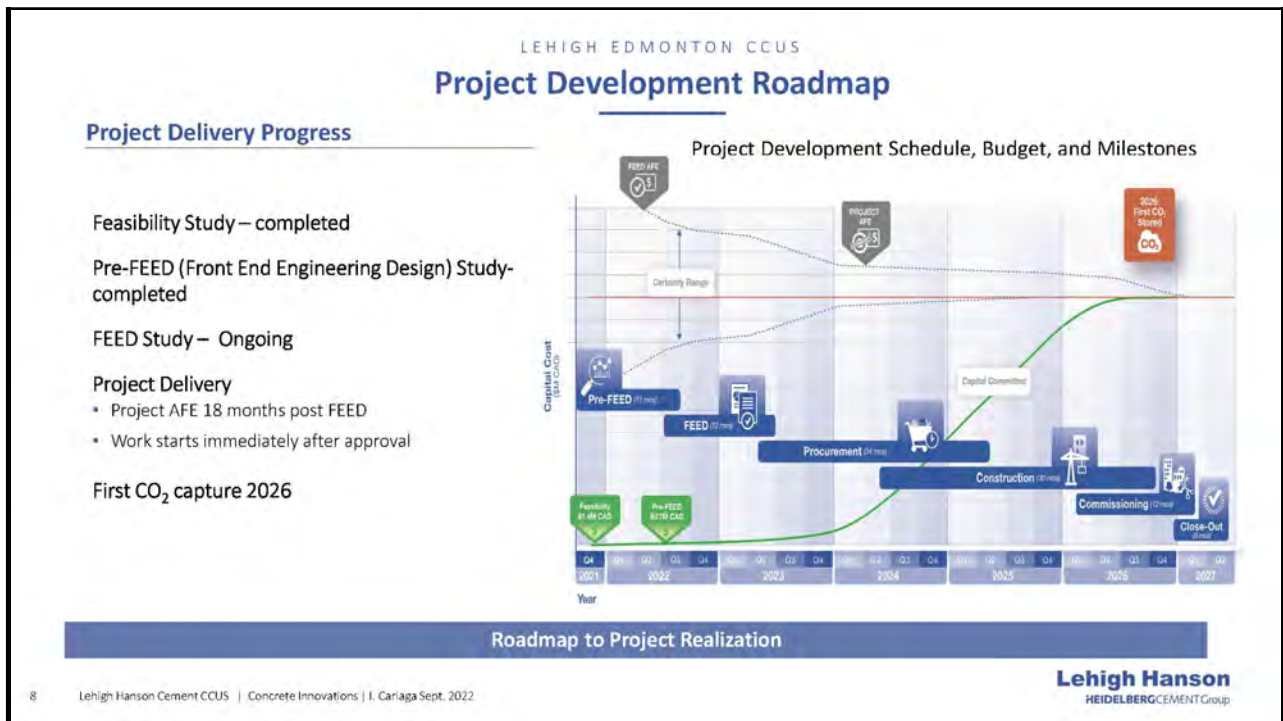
LEHIGH EDMONTON CCUS

Project Development Roadmap

Project Delivery Progress

Feasibility Study – completed

Pre-FEED (Front End Engineering Design) Study-completed

FEED Study – Ongoing

Project Delivery

- Project AFE 18 months post FEED
- Work starts immediately after approval

First $CO_2$ capture 2026

Project Development Schedule, Budget, and Milestones

FEED AFE

PROJECT AFE

2026 First $CO_2$ Stored

$CO_2$

Certainty Range

Capital Cost ($M CAD)

Capital Committed

Pre-FEED (11 mos)

FEED (12 mos)

Procurement (24 mos)

Construction (30 mos)

Commissioning (12 mos)

Close-Out (6 mos)

Feasibility $1.4M CAD

Pre-FEED $17M CAD

| Q4 | Q1 | Q2 | Q3 | Q4 | Q1 | Q2 | Q3 | Q4 | Q1 | Q2 | Q3 | Q4 | Q1 | Q2 | Q3 | Q4 | Q1 | Q2 | Q3 | Q4 | Q1 | Q2 |
|---|---|---|---|---|---|---|---|---|---|---|---|---|---|---|---|---|---|---|---|---|---|---|
| 2021 | 2022 | | | | 2023 | | | | 2024 | | | | 2025 | | | | 2026 | | | | 2027 | |

Year

Roadmap to Project Realization

8 Lehigh Hanson Cement CCUS | Concrete Innovations | I. Cariaga Sept. 2022

Lehigh Hanson
HEIDELBERGCEMENTGroup